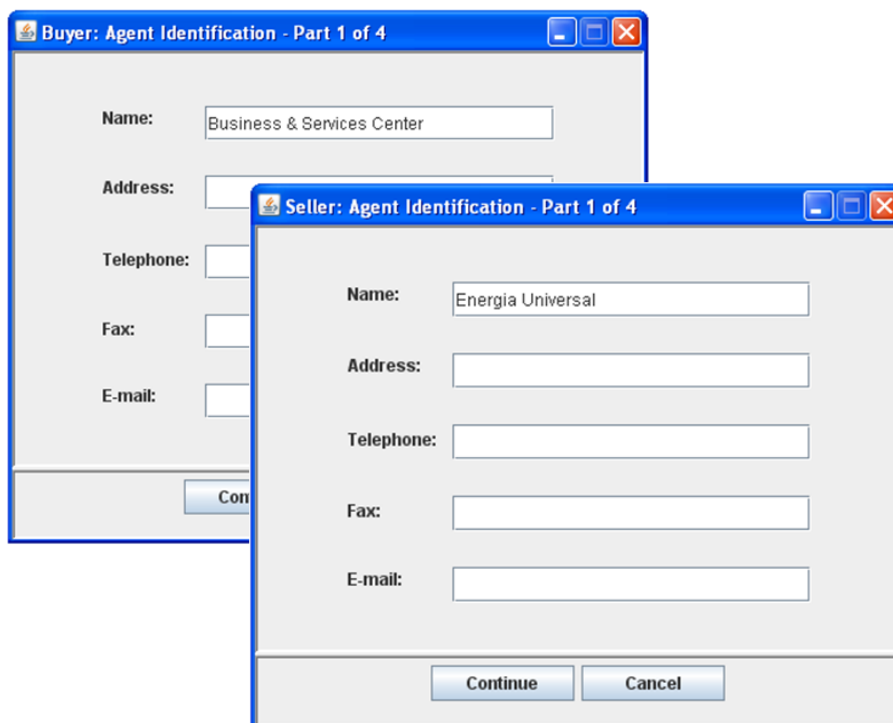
Buyer: Agent Identification - Part 1 of 4

Name: Business & Services Center

Address:

Telephone:

Fax:

E-mail:

Con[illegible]

Seller: Agent Identification - Part 1 of 4

Name: Energia Universal

Address:

Telephone:

Fax:

E-mail:

Continue

Cancel